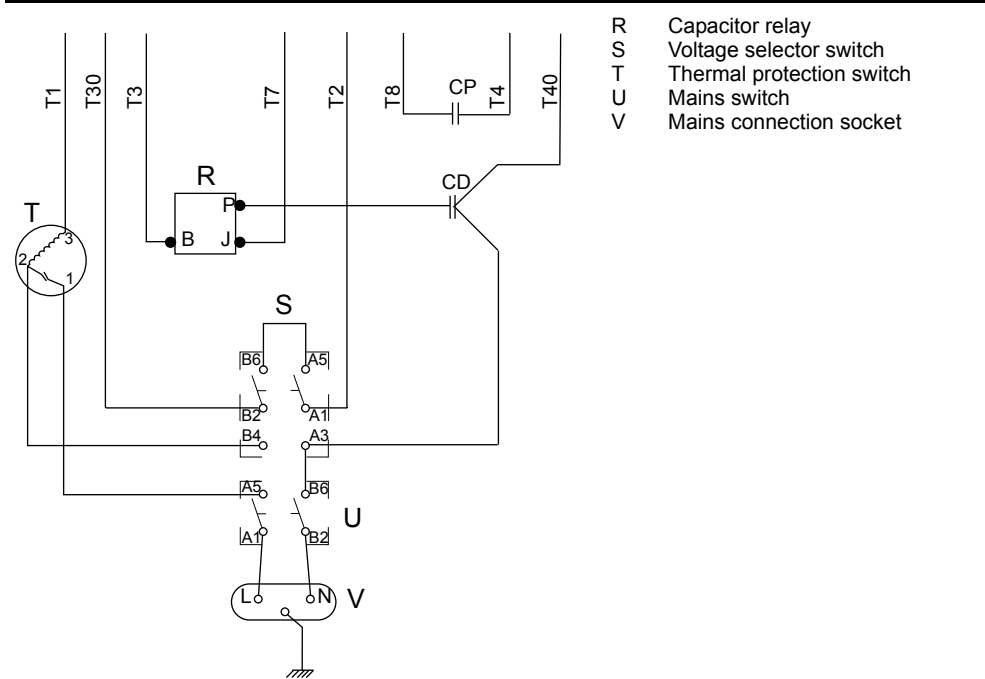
R Capacitor relay
S Voltage selector switch
T Thermal protection switch
U Mains switch
V Mains connection socket

T1 T30 T3 T7 T2 T8 CP T4 T40

R
P
B J
CD
T
3
2
1

S
B6 A5
B2 A1
B4 A3
A5 B6
A1 B2
U
L N
V